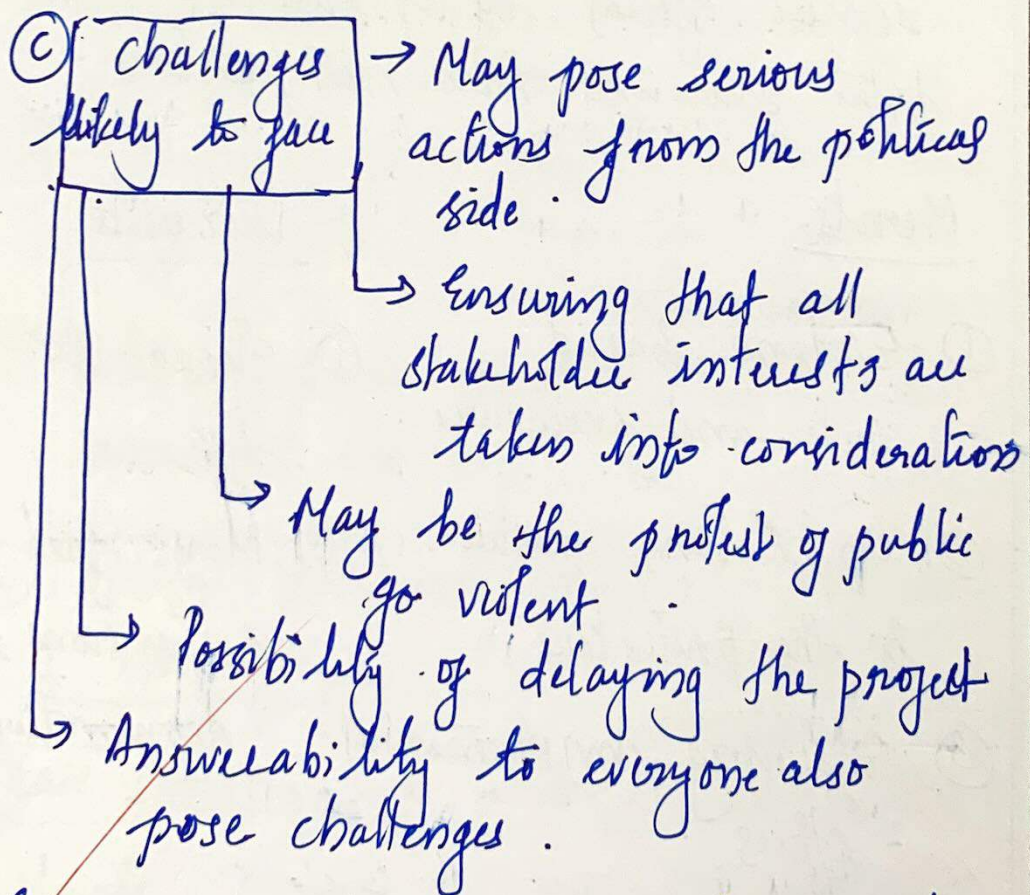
(c) Challenges likely to face

→ May pose serious actions from the political side.

→ Ensuring that all stakeholder interests are taken into consideration

→ May be the protest of public go violent.

→ Possibility of delaying the project

→ Answerability to everyone also pose challenges.